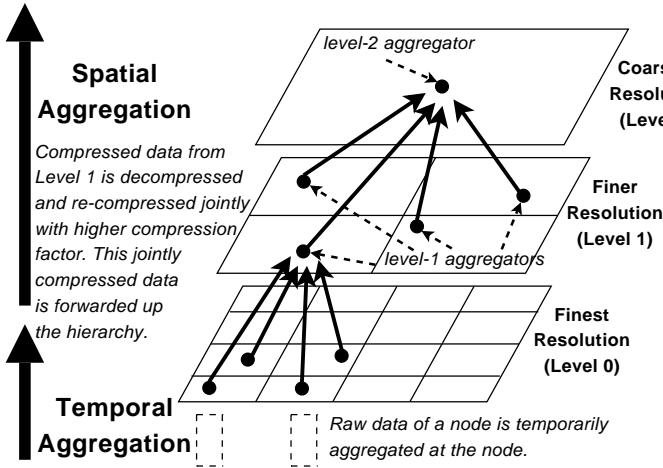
level-2 aggregator

Spatial Aggregation

Compressed data from Level 1 is decompressed and re-compressed jointly with higher compression factor. This jointly compressed data is forwarded up the hierarchy.

Coars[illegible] Resolu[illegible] (Leve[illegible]

Finer Resolution (Level 1)

level-1 aggregators

Finest Resolution (Level 0)

Temporal Aggregation

Raw data of a node is temporarily aggregated at the node.